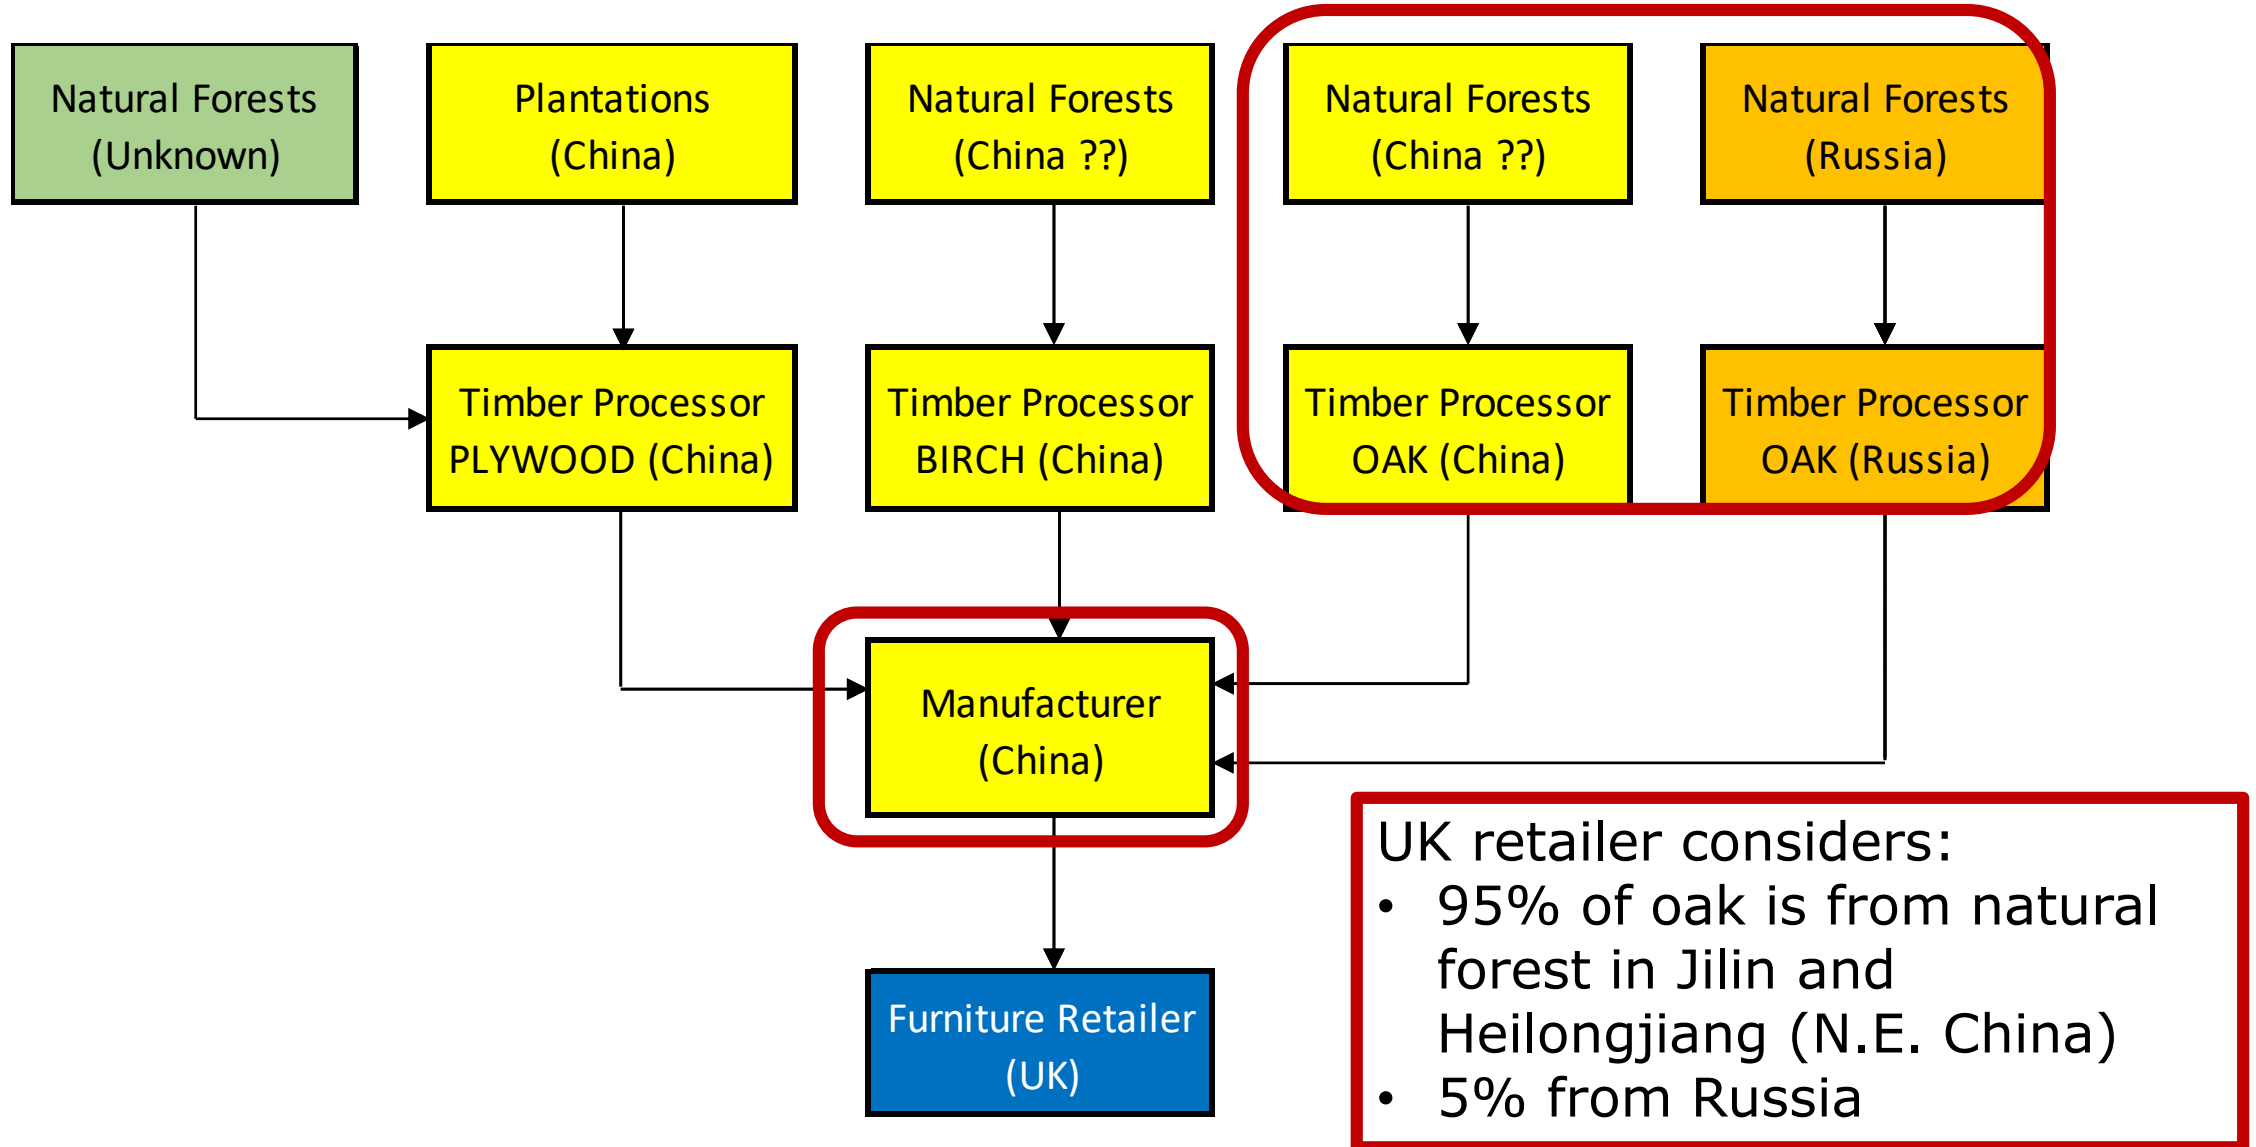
Natural Forests (Unknown)

Plantations (China)

Natural Forests (China ??)

Natural Forests (China ??)

Natural Forests (Russia)

Timber Processor PLYWOOD (China)

Timber Processor BIRCH (China)

Timber Processor OAK (China)

Timber Processor OAK (Russia)

Manufacturer (China)

Furniture Retailer (UK)

UK retailer considers:
• 95% of oak is from natural forest in Jilin and Heilongjiang (N.E. China)
• 5% from Russia